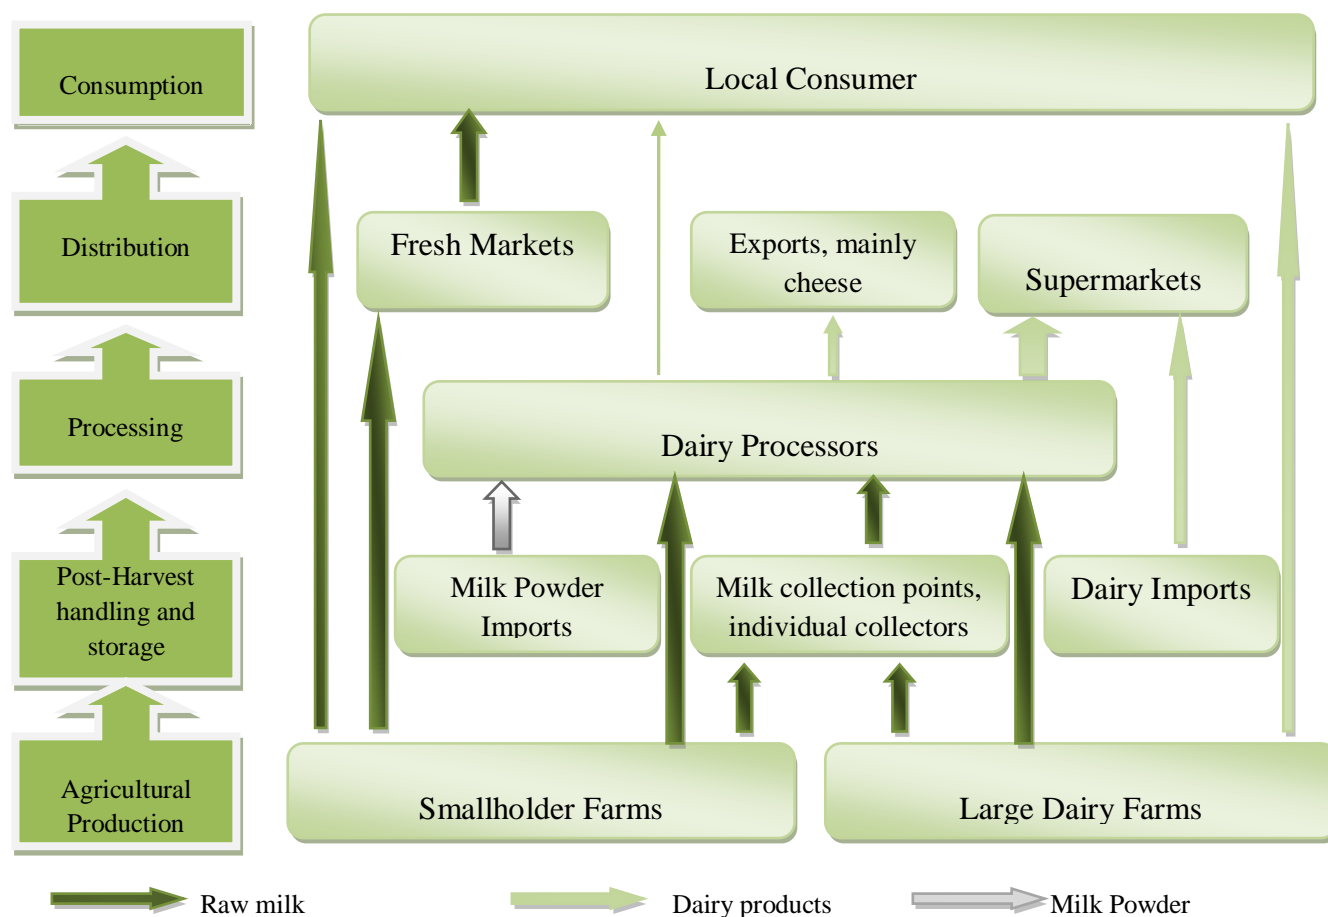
Consumption

Distribution

Processing

Post-Harvest handling and storage

Agricultural Production

Local Consumer

Fresh Markets

Exports, mainly cheese

Supermarkets

Dairy Processors

Milk Powder Imports

Milk collection points, individual collectors

Dairy Imports

Smallholder Farms

Large Dairy Farms

Raw milk

Dairy products

Milk Powder